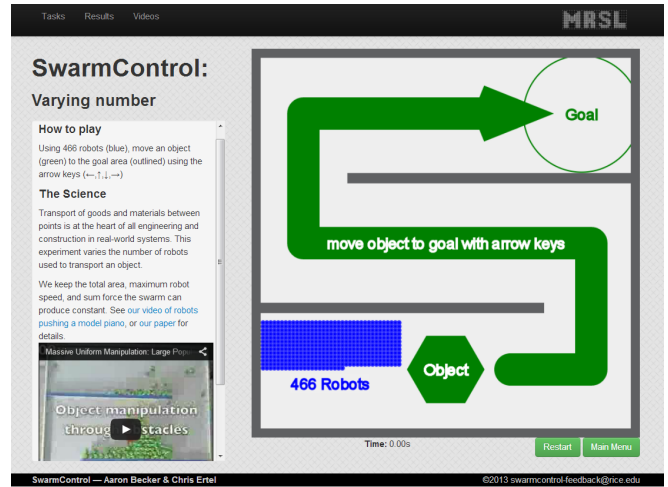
Tasks Results Videos

MRSL

SwarmControl:

Varying number

How to play

Using 466 robots (blue), move an object (green) to the goal area (outlined) using the arrow keys (←,↑,↓,→)

The Science

Transport of goods and materials between points is at the heart of all engineering and construction in real-world systems. This experiment varies the number of robots used to transport an object.

We keep the total area, maximum robot speed, and sum force the swarm can produce constant. See our video of robots pushing a model piano, or our paper for details.

Massive Uniform Manipulation: Large Popu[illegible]

Object manipulation throug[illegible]stacles

Goal

move object to goal with arrow keys

466 Robots

Object

Time: 0.00s

Restart

Main Menu

SwarmControl — Aaron Becker & Chris Ertel

©2013 swarmcontrol-feedback@rice.edu